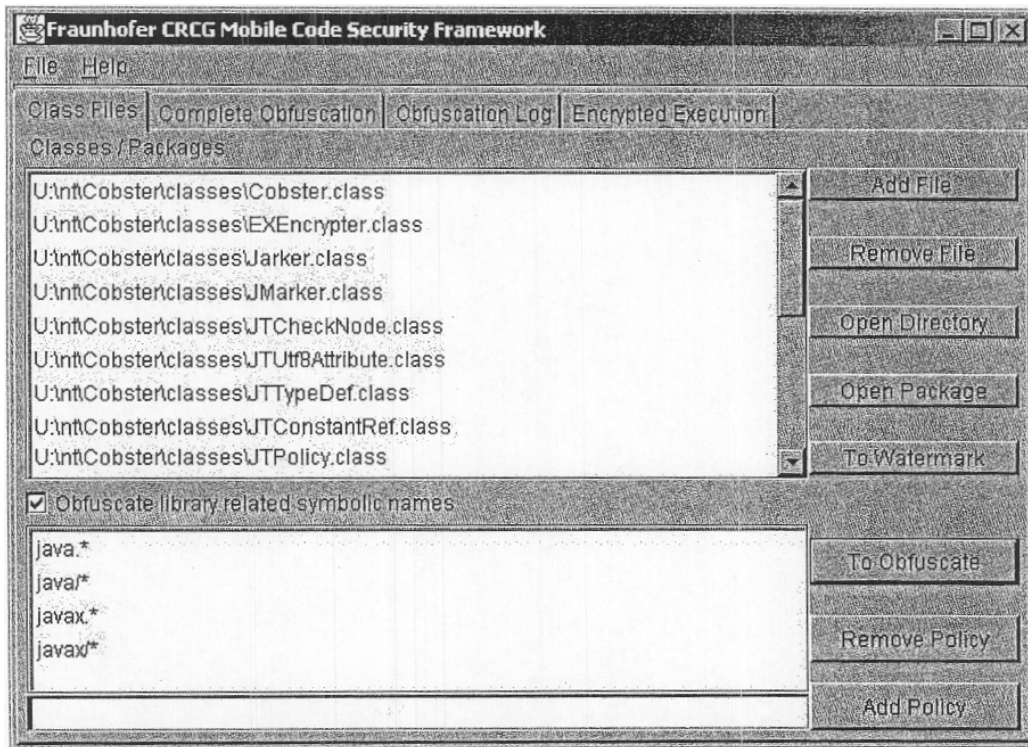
Fraunhofer CRCG Mobile Code Security Framework

File Help

Class Files | Complete Obfuscation | Obfuscation Log | Encrypted Execution

Classes / Packages

U:\nt\Cobster\classes\Cobster.class
U:\nt\Cobster\classes\EXEncrypter.class
U:\nt\Cobster\classes\Jarker.class
U:\nt\Cobster\classes\JMarker.class
U:\nt\Cobster\classes\JTCheckNode.class
U:\nt\Cobster\classes\JTUtf8Attribute.class
U:\nt\Cobster\classes\JTTypeDef.class
U:\nt\Cobster\classes\JTConstantRef.class
U:\nt\Cobster\classes\JTPolicy.class

Add File
Remove File
Open Directory
Open Package
To Watermark

Obfuscate library related symbolic names

java.*
java/*
javax.*
javax/*

To Obfuscate
Remove Policy
Add Policy